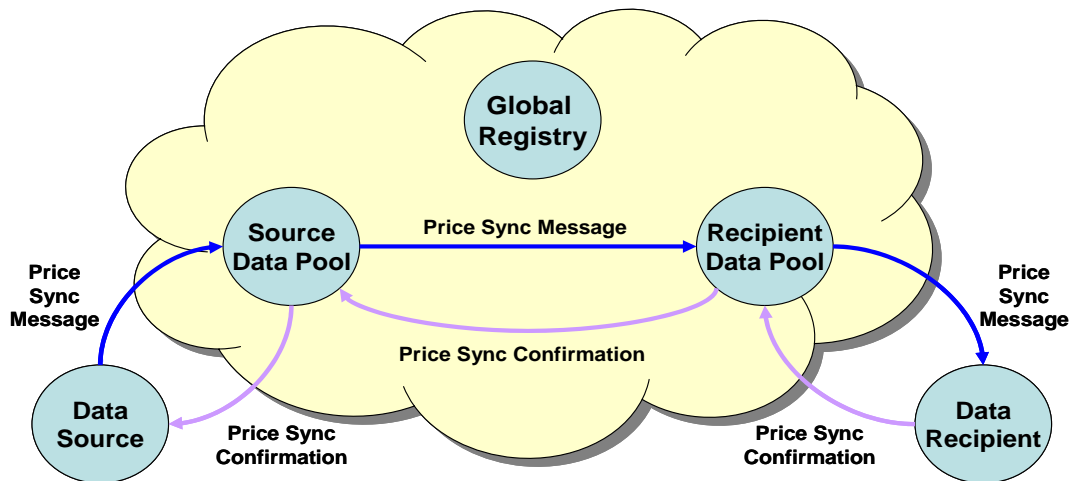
Global Registry

Price Sync Message

Source Data Pool

Recipient Data Pool

Price Sync Message

Price Sync Message

Price Sync Confirmation

Data Source

Price Sync Confirmation

Price Sync Confirmation

Data Recipient